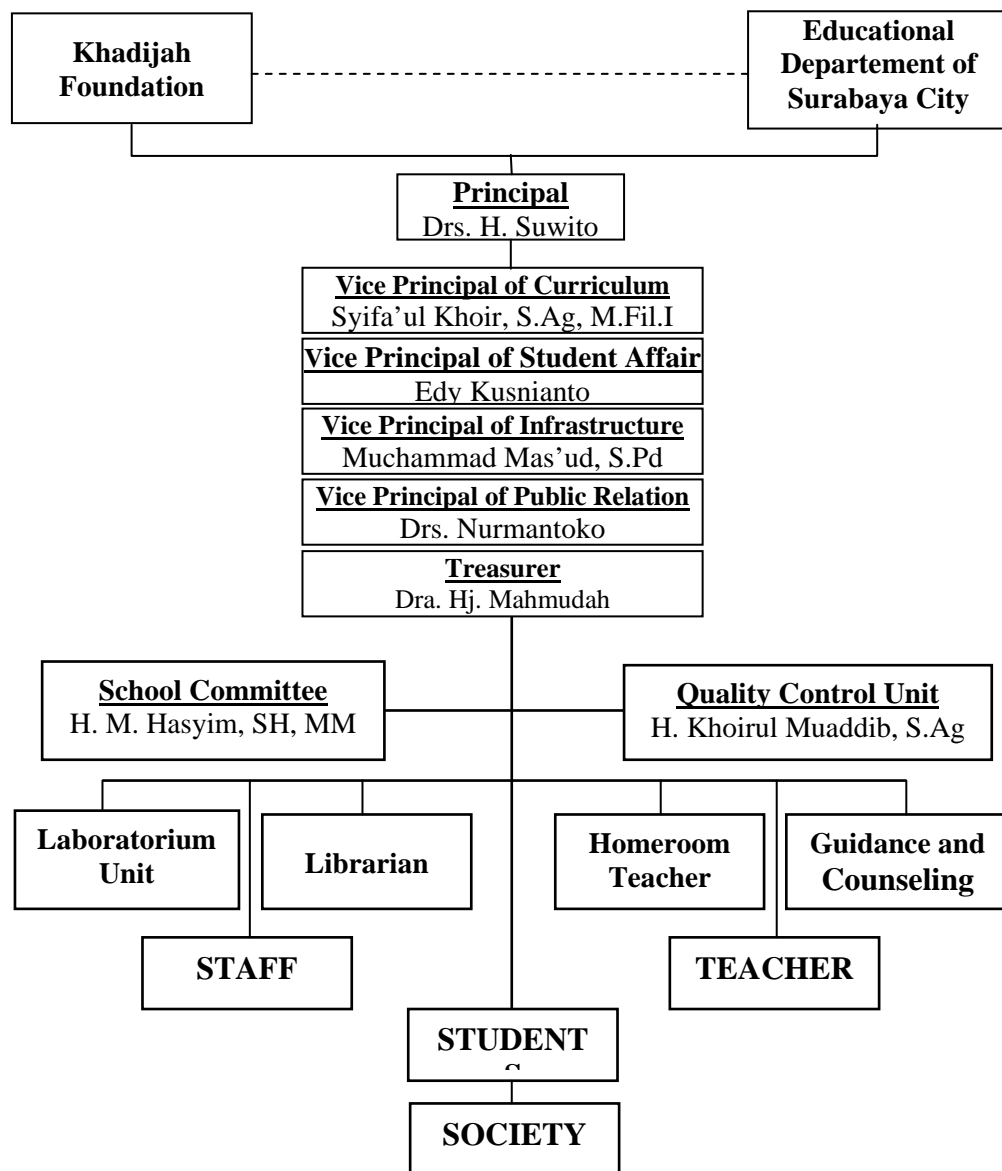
Khadijah Foundation

Educational Departement of Surabaya City

Principal
Drs. H. Suwito

Vice Principal of Curriculum
Syifa'ul Khoir, S.Ag, M.Fil.I

Vice Principal of Student Affair
Edy Kusnianto

Vice Principal of Infrastructure
Muchammad Mas'ud, S.Pd

Vice Principal of Public Relation
Drs. Nurmantoko

Treasurer
Dra. Hj. Mahmudah

School Committee
H. M. Hasyim, SH, MM

Quality Control Unit
H. Khoirul Muaddib, S.Ag

Laboratorium Unit

Librarian

Homeroom Teacher

Guidance and Counseling

STAFF

TEACHER

STUDENT
S

SOCIETY